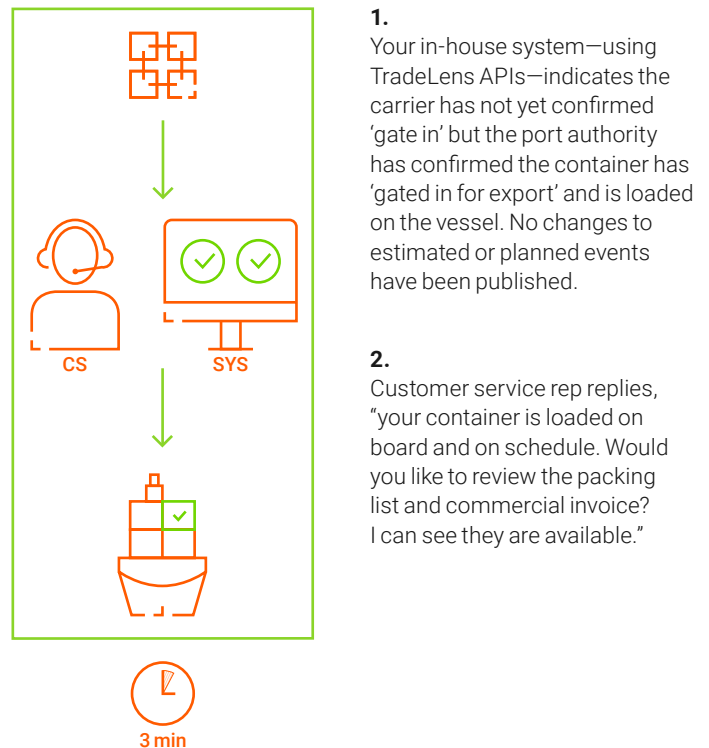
CS

SYS

3 min

**1.**
Your in-house system—using TradeLens APIs—indicates the carrier has not yet confirmed ‘gate in’ but the port authority has confirmed the container has ‘gated in for export’ and is loaded on the vessel. No changes to estimated or planned events have been published.

**2.**
Customer service rep replies, “your container is loaded on board and on schedule. Would you like to review the packing list and commercial invoice? I can see they are available.”